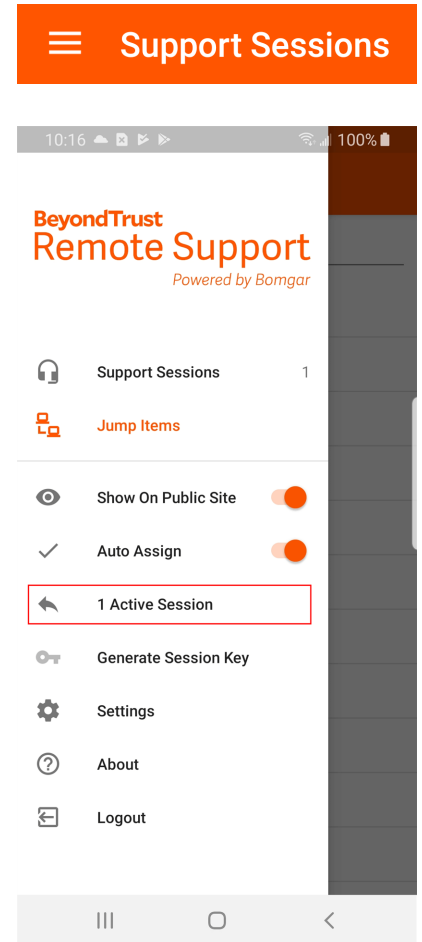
Support Sessions

10:16 100%

BeyondTrust
Remote Support
Powered by Bomgar

Support Sessions 1

Jump Items

Show On Public Site

Auto Assign

1 Active Session

Generate Session Key

Settings

About

Logout